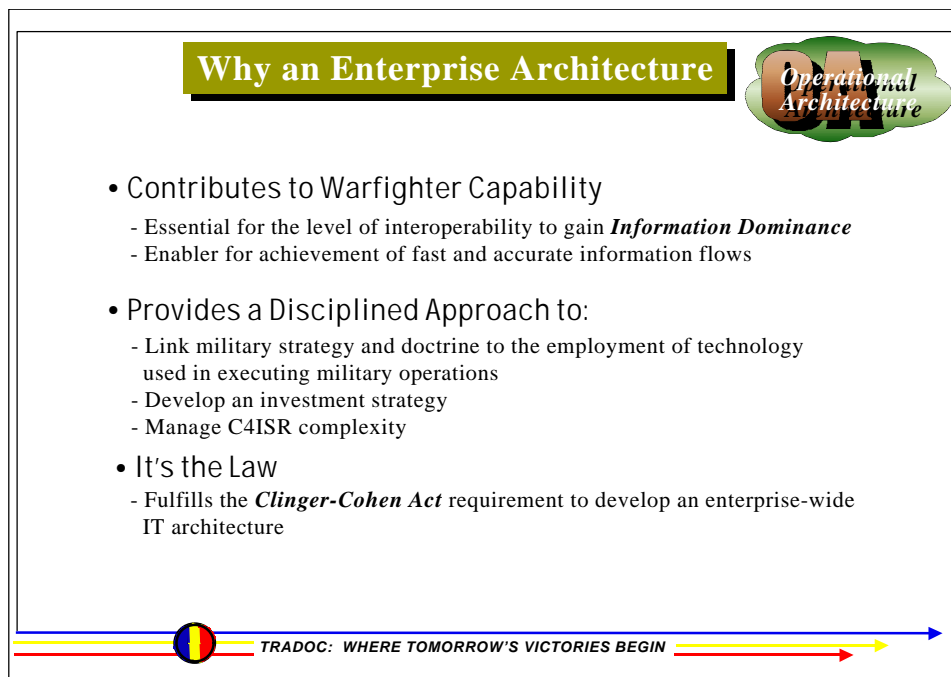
Why an Enterprise Architecture

OA Operational Architecture

• Contributes to Warfighter Capability
- Essential for the level of interoperability to gain ***Information Dominance***
- Enabler for achievement of fast and accurate information flows

• Provides a Disciplined Approach to:
- Link military strategy and doctrine to the employment of technology used in executing military operations
- Develop an investment strategy
- Manage C4ISR complexity

• It's the Law
- Fulfills the ***Clinger-Cohen Act*** requirement to develop an enterprise-wide IT architecture

TRADOC: WHERE TOMORROW'S VICTORIES BEGIN